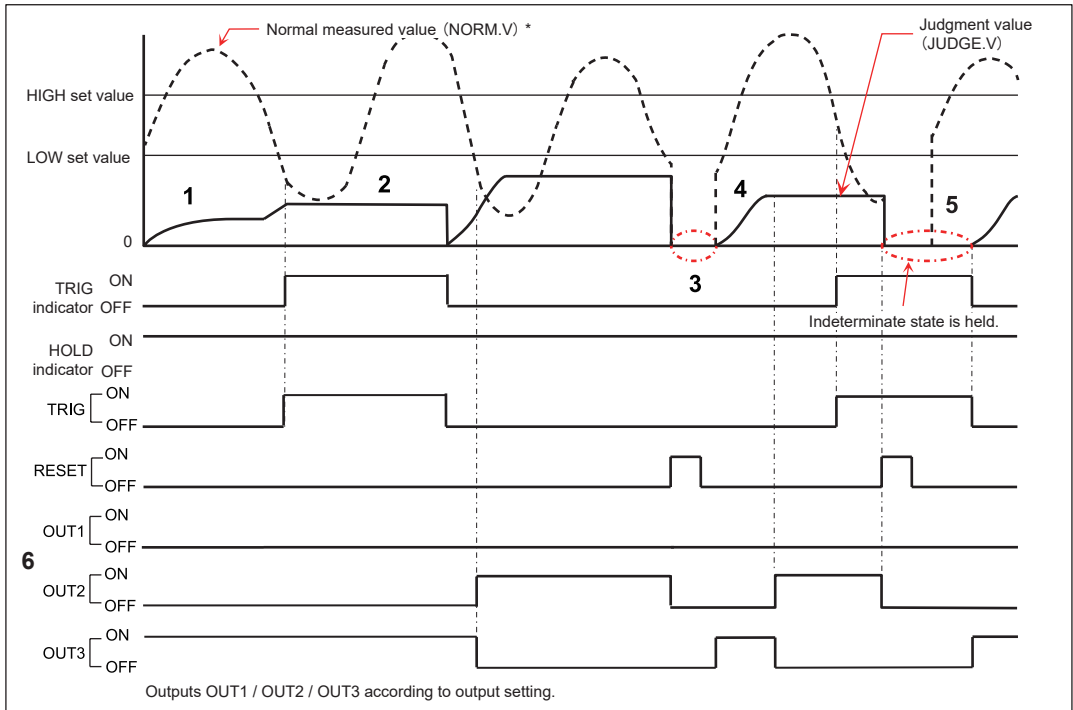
Normal measured value（NORM.V）*

Judgment value
（JUDGE.V）

HIGH set value

LOW set value

0

1

2

3

4

5

TRIG indicator ON OFF

Indeterminate state is held.

HOLD indicator ON OFF

TRIG ON OFF

RESET ON OFF

OUT1 ON OFF

6

OUT2 ON OFF

OUT3 ON OFF

Outputs OUT1 / OUT2 / OUT3 according to output setting.